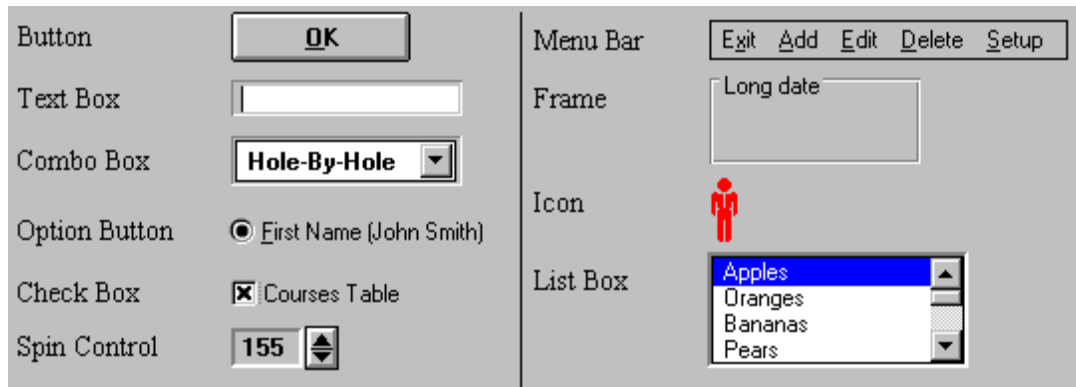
Button OK

Text Box

Combo Box Hole-By-Hole

Option Button First Name (John Smith)

Check Box Courses Table

Spin Control 155

Menu Bar Exit Add Edit Delete Setup

Frame Long date

Icon

List Box Apples Oranges Bananas Pears